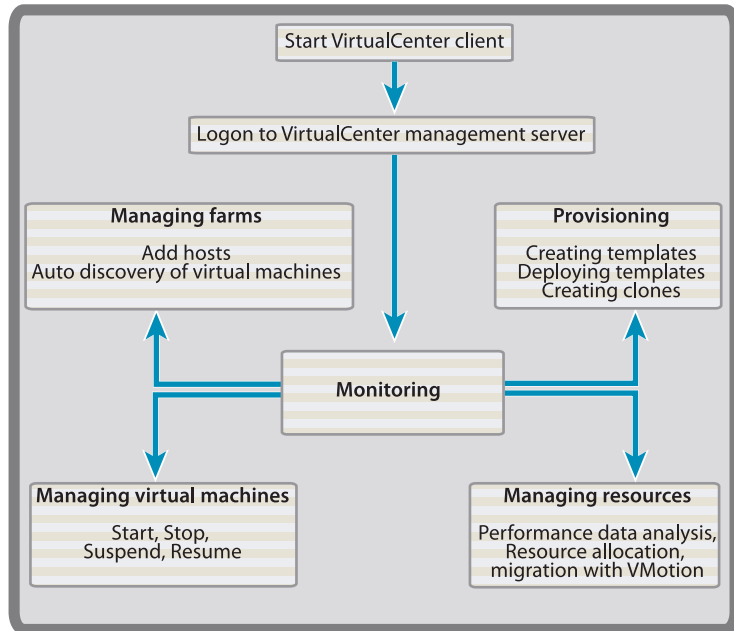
Start VirtualCenter client

Logon to VirtualCenter management server

Managing farms

Add hosts
Auto discovery of virtual machines

Provisioning

Creating templates
Deploying templates
Creating clones

Monitoring

Managing virtual machines

Start, Stop,
Suspend, Resume

Managing resources

Performance data analysis,
Resource allocation,
migration with VMotion